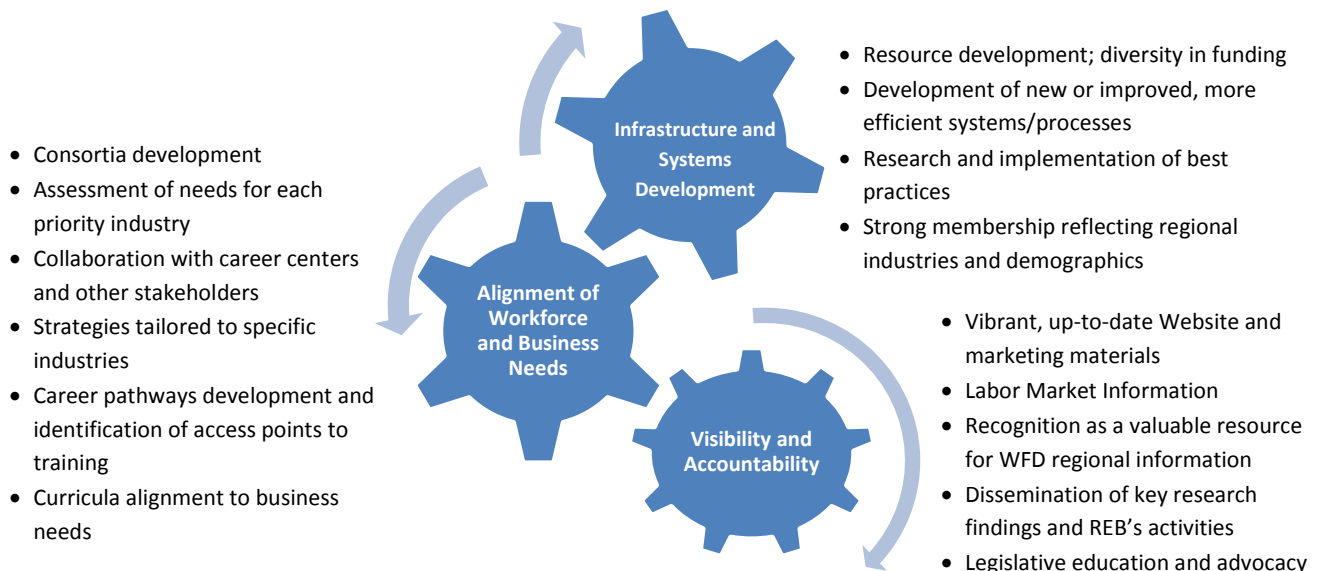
Infrastructure and Systems Development

- Resource development; diversity in funding
- Development of new or improved, more efficient systems/processes
- Research and implementation of best practices
- Strong membership reflecting regional industries and demographics

- Consortia development
- Assessment of needs for each priority industry
- Collaboration with career centers and other stakeholders
- Strategies tailored to specific industries
- Career pathways development and identification of access points to training
- Curricula alignment to business needs

Alignment of Workforce and Business Needs

Visibility and Accountability

- Vibrant, up-to-date Website and marketing materials
- Labor Market Information
- Recognition as a valuable resource for WFD regional information
- Dissemination of key research findings and REB's activities
- Legislative education and advocacy